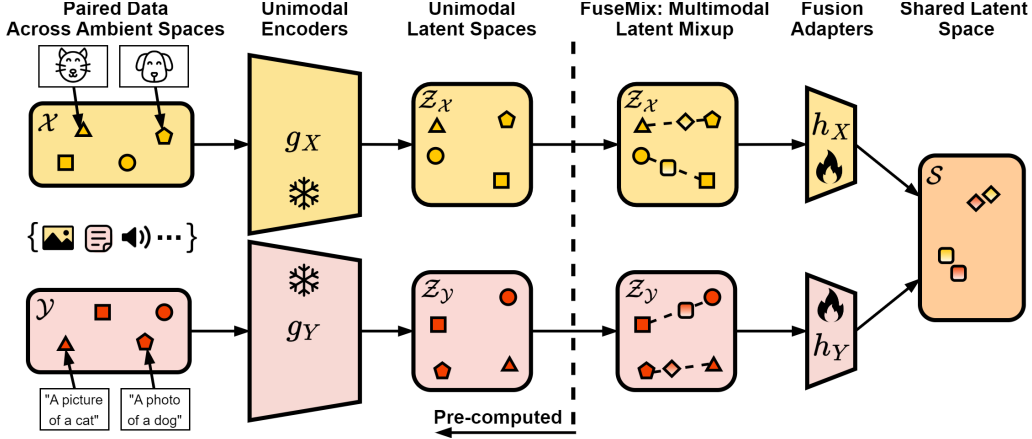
Paired Data Across Ambient Spaces

Unimodal Encoders

Unimodal Latent Spaces

FuseMix: Multimodal Latent Mixup

Fusion Adapters

Shared Latent Space

$\mathcal{X}$

$g_X$

$\mathcal{Z}_\mathcal{X}$

$\mathcal{Z}_\mathcal{X}$

$h_X$

$\mathcal{S}$

{ ··· }

$\mathcal{Y}$

$g_Y$

$\mathcal{Z}_\mathcal{Y}$

$\mathcal{Z}_\mathcal{Y}$

$h_Y$

"A picture of a cat"

"A photo of a dog"

Pre-computed